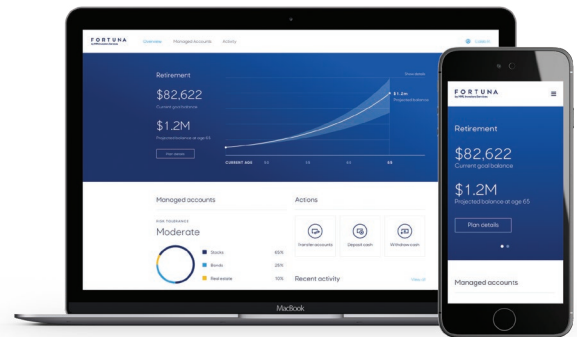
FORTUNA
by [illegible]

Overview Managed accounts Activity

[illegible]

Retirement

$82,622
Current goal balance

$1.2M
Projected balance at age 65

Plan details

Show details

$1.2m
Projected balance

CURRENT AGE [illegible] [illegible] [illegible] 65

Managed accounts

RISK TOLERANCE
Moderate

Stocks 65%
Bonds 25%
Real estate 10%

Actions

Transfer accounts
Deposit cash
Withdraw cash

Recent activity

View all

MacBook

FORTUNA
by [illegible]

Retirement

$82,622
Current goal balance

$1.2M
Projected balance at age 65

Plan details

Managed accounts